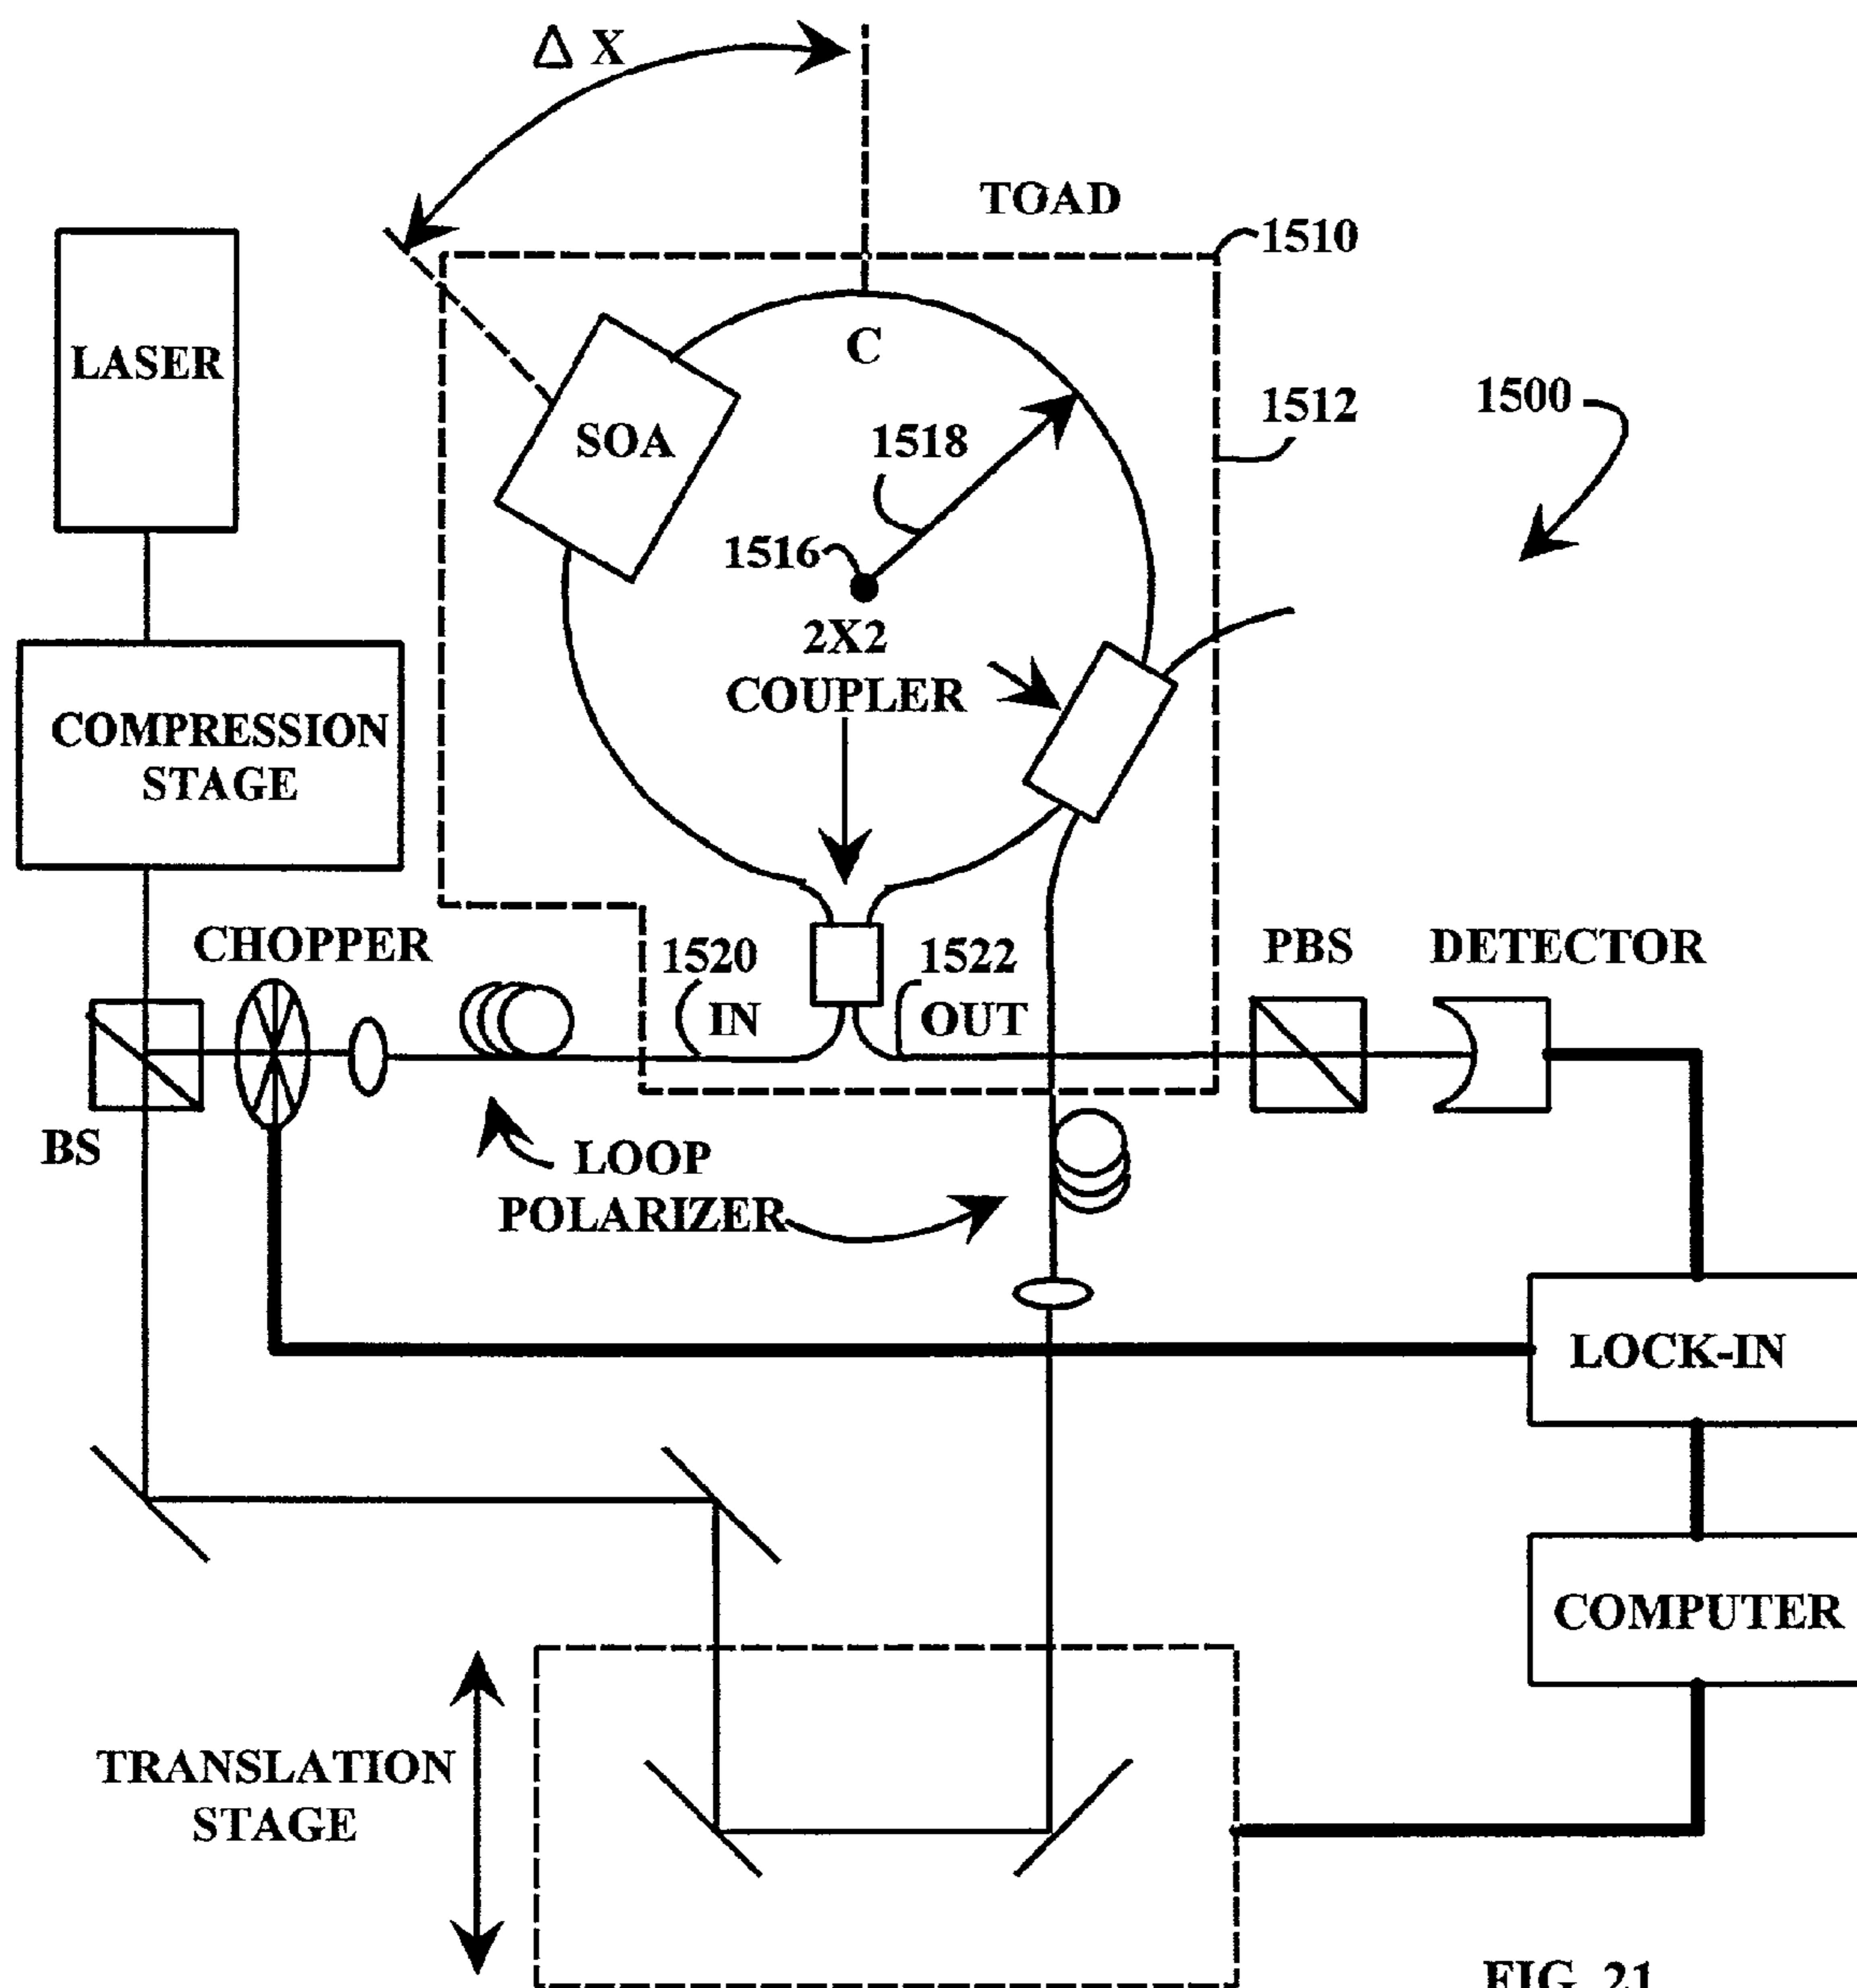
$\Delta$ X

TOAD

1510

LASER

C

SOA

1512

1500

1518

1516

2X2 COUPLER

COMPRESSION STAGE

CHOPPER

1520

1522

PBS

DETECTOR

IN

OUT

BS

LOOP POLARIZER

LOCK-IN

COMPUTER

TRANSLATION STAGE

FIG. 21